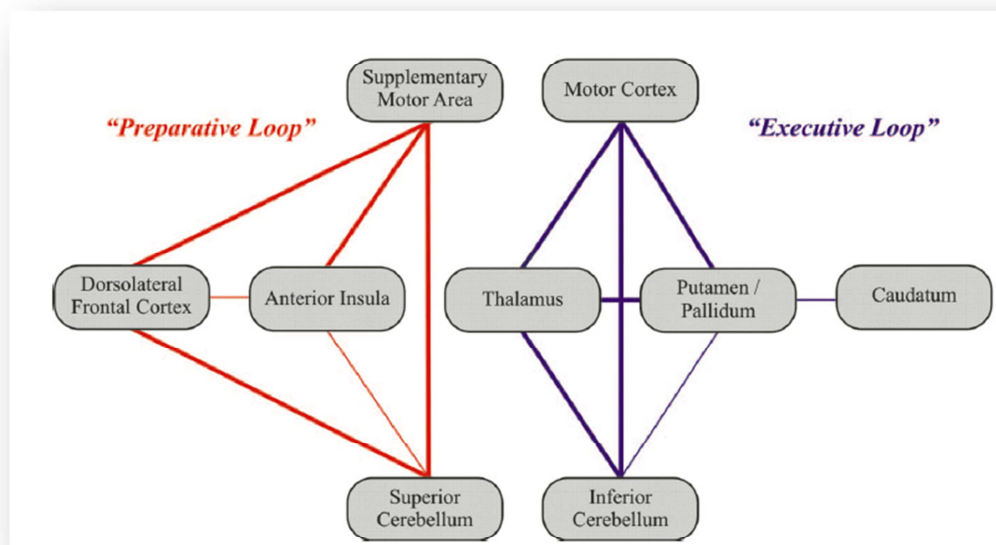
"Preparative Loop"

Supplementary Motor Area

Motor Cortex

"Executive Loop"

Dorsolateral Frontal Cortex

Anterior Insula

Thalamus

Putamen / Pallidum

Caudatum

Superior Cerebellum

Inferior Cerebellum